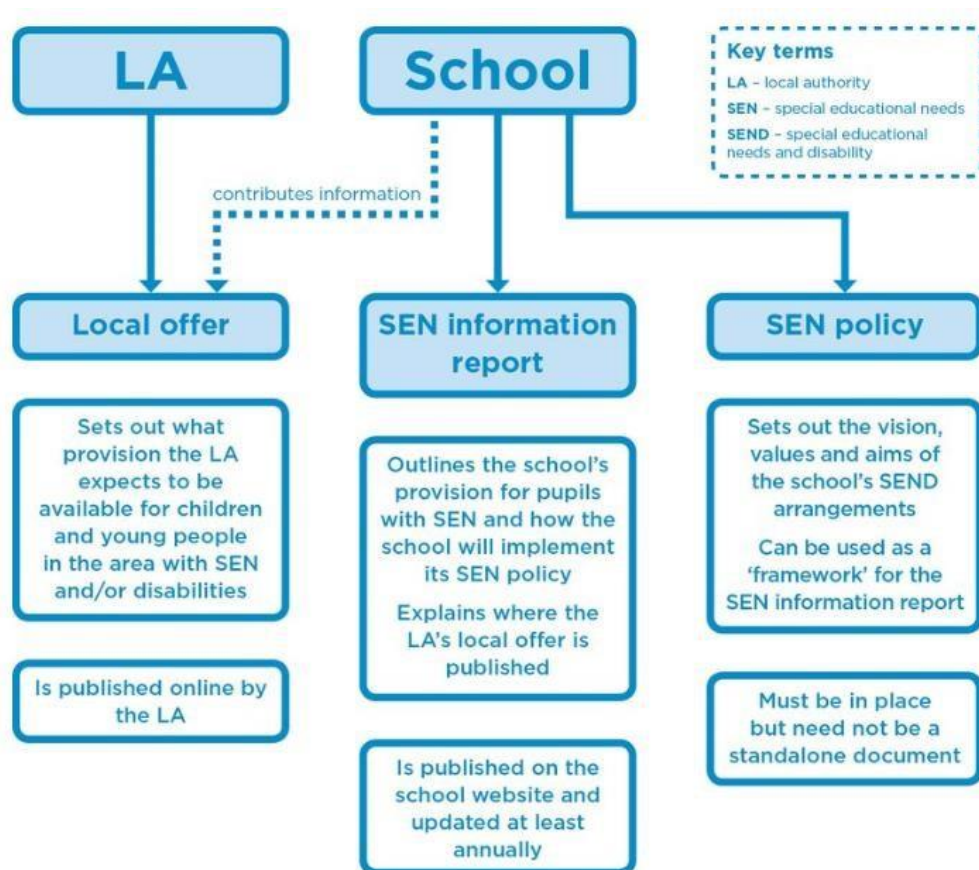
LA

School

Key terms
LA – local authority
SEN – special educational needs
SEND – special educational needs and disability

contributes information

Local offer

SEN information report

SEN policy

Sets out what provision the LA expects to be available for children and young people in the area with SEN and/or disabilities

Is published online by the LA

Outlines the school's provision for pupils with SEN and how the school will implement its SEN policy

Explains where the LA's local offer is published

Is published on the school website and updated at least annually

Sets out the vision, values and aims of the school's SEND arrangements

Can be used as a 'framework' for the SEN information report

Must be in place but need not be a standalone document